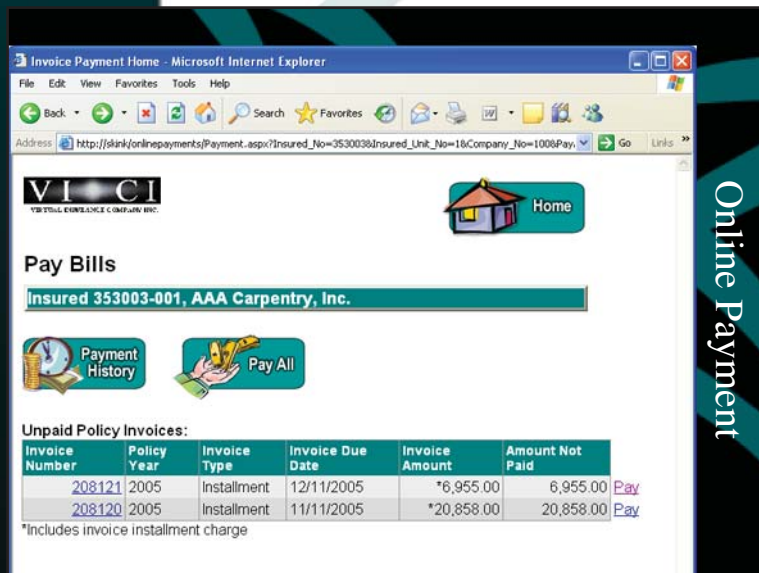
Invoice Payment Home - Microsoft Internet Explorer

File Edit View Favorites Tools Help

Back Search Favorites

Address http://skink/onlinepayments/Payment.aspx?Insured_No=353003&Insured_Unit_No=1&Company_No=1008Pay Go Links »

VI CI
VIRTUAL INSURANCE COMPANY INC.

Home

Pay Bills

Insured 353003-001, AAA Carpentry, Inc.

Payment History

Pay All

Unpaid Policy Invoices:

| Invoice Number | Policy Year | Invoice Type | Invoice Due Date | Invoice Amount | Amount Not Paid | |
|---|---|---|---|---|---|---|
| 208121 | 2005 | Installment | 12/11/2005 | *6,955.00 | 6,955.00 | Pay |
| 208120 | 2005 | Installment | 11/11/2005 | *20,858.00 | 20,858.00 | Pay |

*Includes invoice installment charge

Online Payment